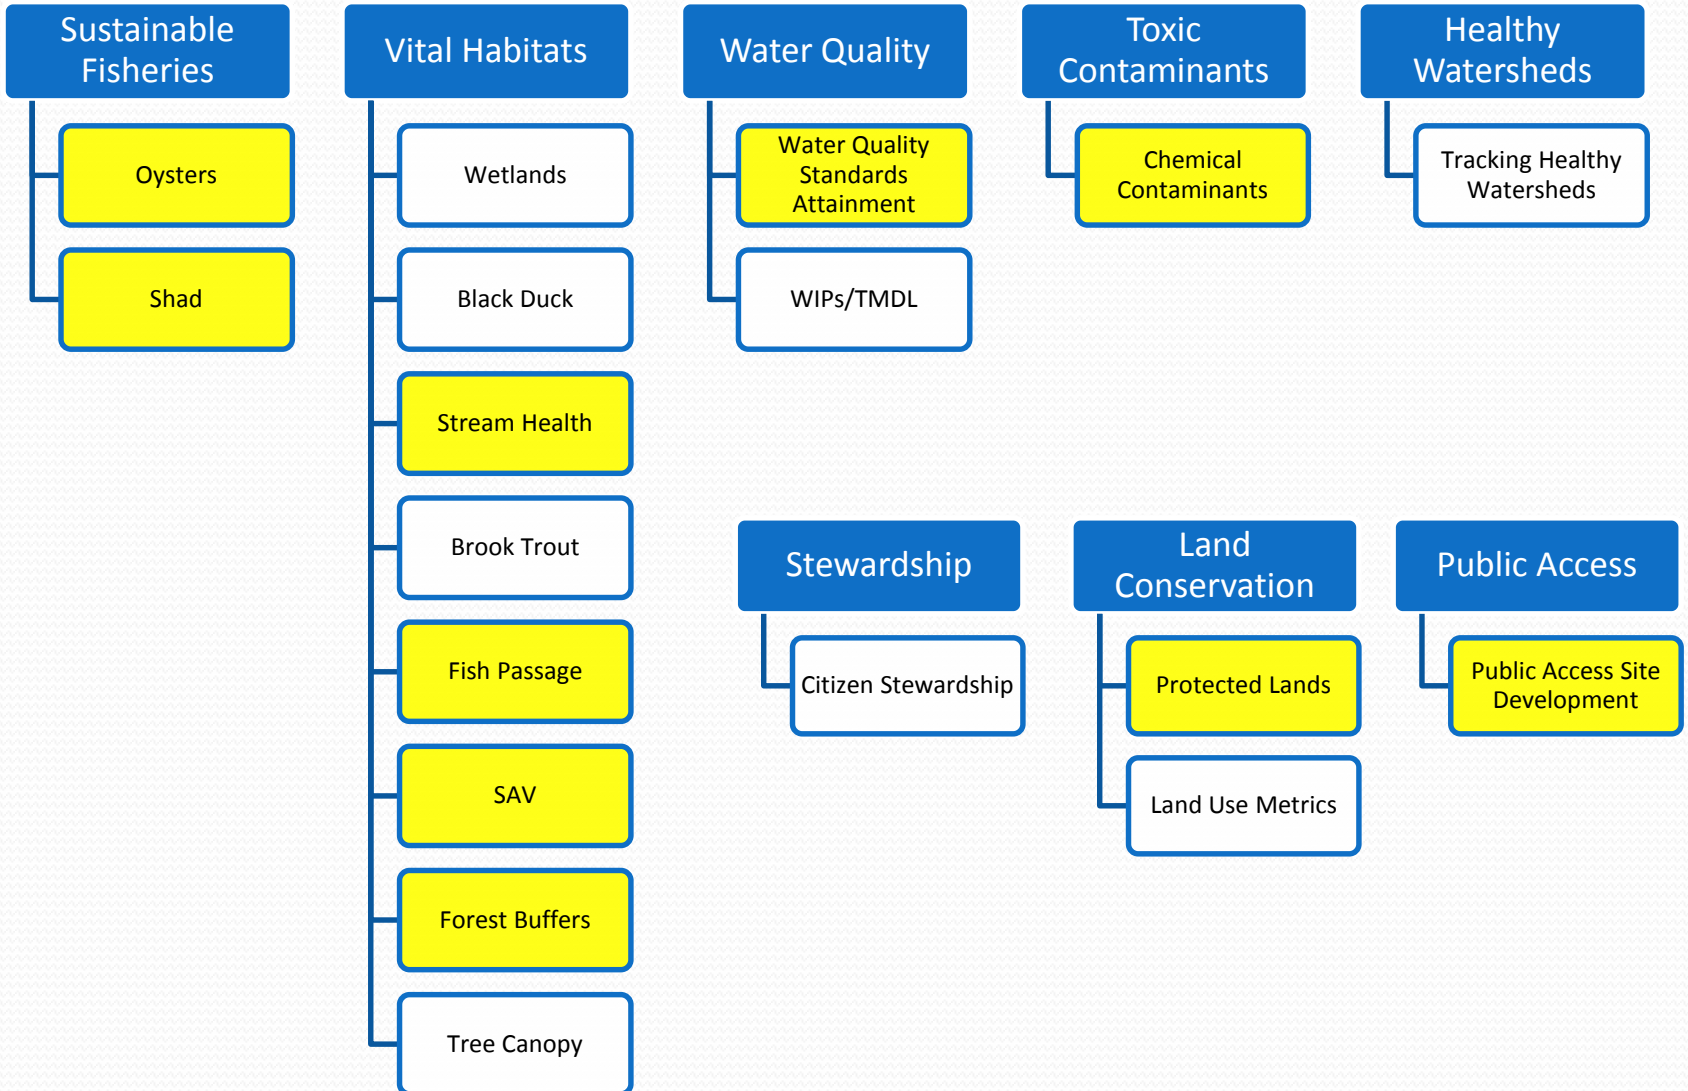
Sustainable Fisheries

Oysters

Shad

Vital Habitats

Wetlands

Black Duck

Stream Health

Brook Trout

Fish Passage

SAV

Forest Buffers

Tree Canopy

Water Quality

Water Quality Standards Attainment

WIPs/TMDL

Toxic Contaminants

Chemical Contaminants

Healthy Watersheds

Tracking Healthy Watersheds

Stewardship

Citizen Stewardship

Land Conservation

Protected Lands

Land Use Metrics

Public Access

Public Access Site Development